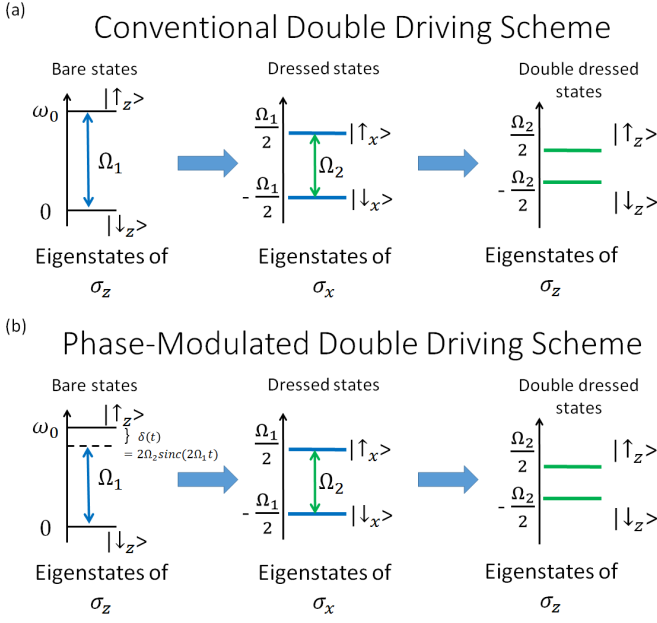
(a)

Conventional Double Driving Scheme

Bare states

$\omega_0$

$|\uparrow_z>$

$\Omega_1$

0

$|\downarrow_z>$

Eigenstates of $\sigma_z$

Dressed states

$\frac{\Omega_1}{2}$

$|\uparrow_x>$

$\Omega_2$

$-\frac{\Omega_1}{2}$

$|\downarrow_x>$

Eigenstates of $\sigma_x$

Double dressed states

$\frac{\Omega_2}{2}$

$|\uparrow_z>$

$-\frac{\Omega_2}{2}$

$|\downarrow_z>$

Eigenstates of $\sigma_z$

(b)

Phase-Modulated Double Driving Scheme

Bare states

$\omega_0$

$|\uparrow_z>$

$\delta(t) = 2\Omega_2 sinc(2\Omega_1 t)$

$\Omega_1$

0

$|\downarrow_z>$

Eigenstates of $\sigma_z$

Dressed states

$\frac{\Omega_1}{2}$

$|\uparrow_x>$

$\Omega_2$

$-\frac{\Omega_1}{2}$

$|\downarrow_x>$

Eigenstates of $\sigma_x$

Double dressed states

$\frac{\Omega_2}{2}$

$|\uparrow_z>$

$-\frac{\Omega_2}{2}$

$|\downarrow_z>$

Eigenstates of $\sigma_z$